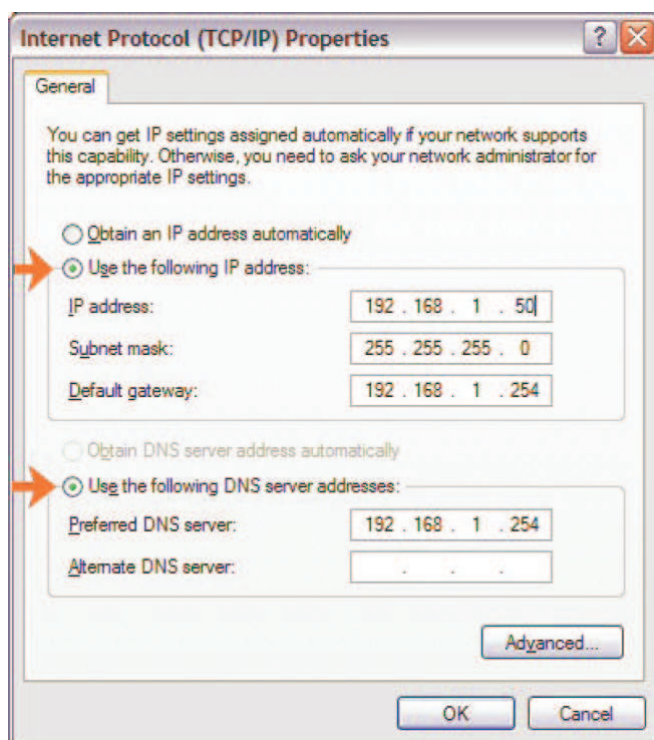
Internet Protocol (TCP/IP) Properties

?

General

You can get IP settings assigned automatically if your network supports this capability. Otherwise, you need to ask your network administrator for the appropriate IP settings.

Obtain an IP address automatically

Use the following IP address:

IP address: 192 . 168 . 1 . 50

Subnet mask: 255 . 255 . 255 . 0

Default gateway: 192 . 168 . 1 . 254

Obtain DNS server address automatically

Use the following DNS server addresses:

Preferred DNS server: 192 . 168 . 1 . 254

Alternate DNS server: . . .

Advanced...

OK

Cancel